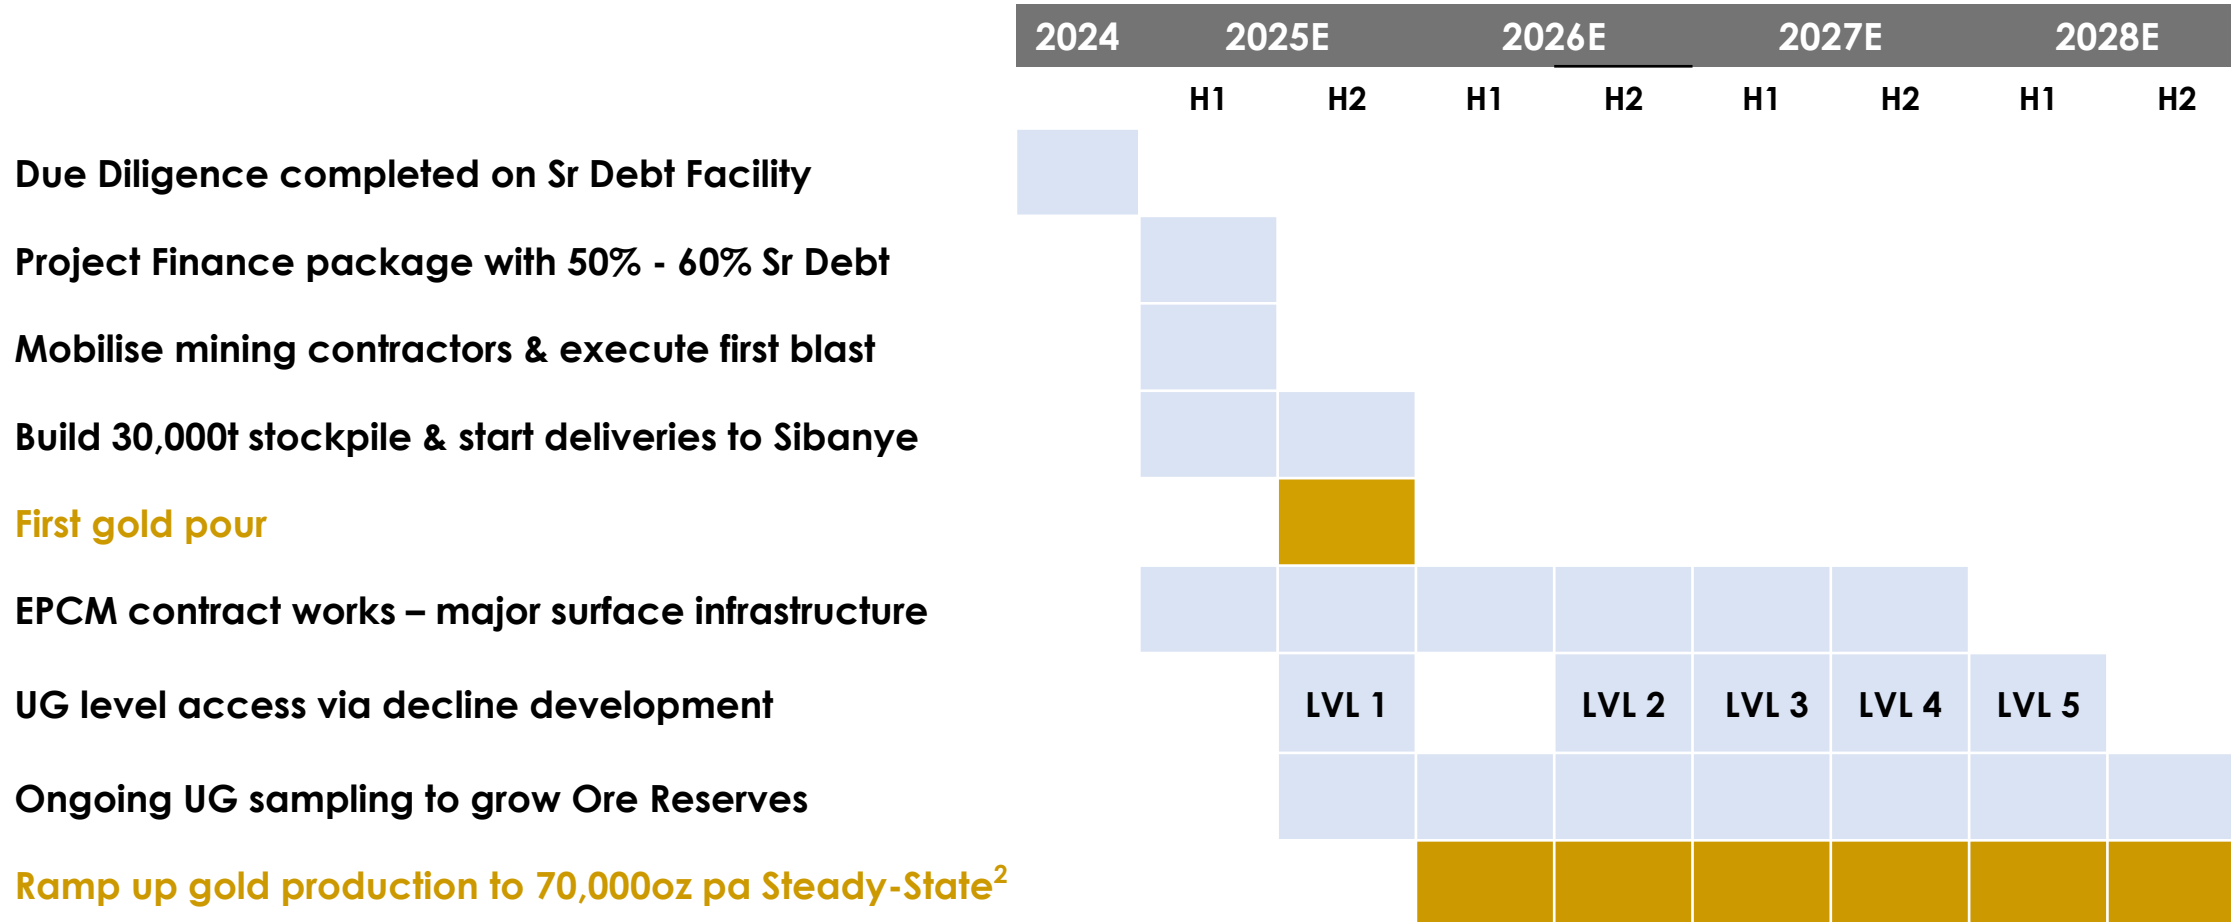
| | 2024 | 2025E H1 | 2025E H2 | 2026E H1 | 2026E H2 | 2027E H1 | 2027E H2 | 2028E H1 | 2028E H2 |
|---|---|---|---|---|---|---|---|---|---|
| Due Diligence completed on Sr Debt Facility | | | | | | | | | |
| Project Finance package with 50% - 60% Sr Debt | | | | | | | | | |
| Mobilise mining contractors & execute first blast | | | | | | | | | |
| Build 30,000t stockpile & start deliveries to Sibanye | | | | | | | | | |
| First gold pour | | | | | | | | | |
| EPCM contract works – major surface infrastructure | | | | | | | | | |
| UG level access via decline development | | | LVL 1 | | LVL 2 | LVL 3 | LVL 4 | LVL 5 | |
| Ongoing UG sampling to grow Ore Reserves | | | | | | | | | |
| Ramp up gold production to 70,000oz pa Steady-State$^{2}$ | | | | | | | | | |